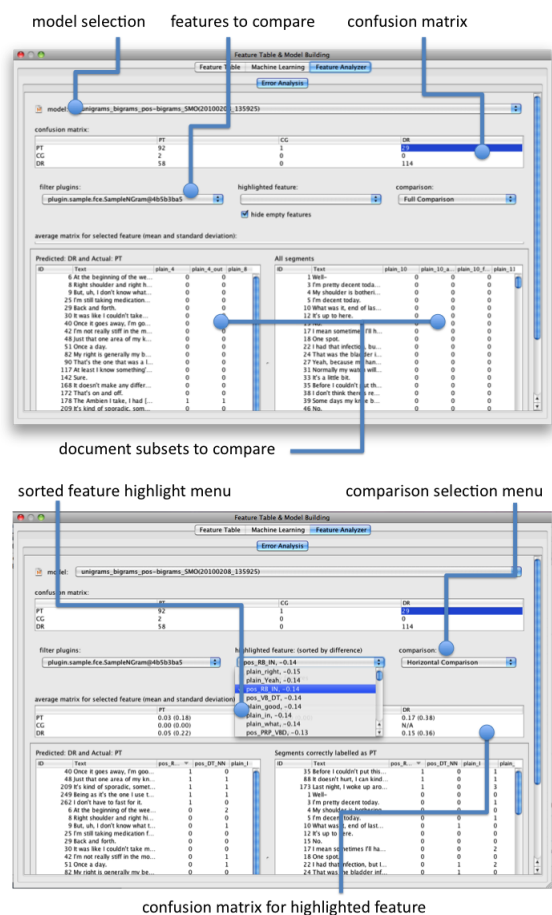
model selection

features to compare

confusion matrix

Feature Table & Model Building

Feature Table | Machine Learning | Feature Analyzer

Error Analysis

model: unigrams_bigrams_pos-bigrams_SMO(20100208_135925)

confusion matrix:

| | PT | CG | DR |
|---|---|---|---|
| PT | 92 | 1 | 29 |
| CG | 2 | 0 | 0 |
| DR | 58 | 0 | 114 |

filter plugins:

plugin.sample.fce.SampleNGram@4b5b3ba5

highlighted feature:

comparison:

Full Comparison

hide empty features

average matrix for selected feature (mean and standard deviation):

Predicted: DR and Actual: PT

| ID | Text | plain_4 | plain_4_out | plain_8 |
|---|---|---|---|---|
| | 6 At the beginning of the wee... | 0 | 0 | 0 |
| | 8 Right shoulder and right h... | 0 | 0 | 0 |
| | 9 But, uh, I don't know what... | 0 | 0 | 0 |
| | 25 I'm still taking medication... | 0 | 0 | 0 |
| | 29 Back and forth. | 0 | 0 | 0 |
| | 30 It was like I couldn't take... | 0 | 0 | 0 |
| | 40 Once it goes away, I'm go... | 0 | 0 | 0 |
| | 42 I'm not really stiff in the m... | 0 | 0 | 0 |
| | 48 Just that one area of my k... | 0 | 0 | 0 |
| | 51 Once a day. | 0 | 0 | 0 |
| | 82 My right is generally my b... | 0 | 0 | 0 |
| | 90 That's the one that was a l... | 0 | 0 | 0 |
| | 117 At least I know something'... | 0 | 0 | 0 |
| | 142 Sure. | 0 | 0 | 0 |
| | 168 It doesn't make any differ... | 0 | 0 | 0 |
| | 172 That's on and off. | 0 | 0 | 0 |
| | 178 The Ambien I take, I had [... | 1 | 1 | 1 |
| | 209 It's kind of sporadic, som... | 0 | 0 | 0 |

All segments

| ID | Text | plain_10 | plain_10_a... | plain_10_f... | plain_11 |
|---|---|---|---|---|---|
| | 1 Well- | 0 | 0 | 0 | 0 |
| | 3 I'm pretty decent toda... | 0 | 0 | 0 | 0 |
| | 4 My shoulder is botheri... | 0 | 0 | 0 | 0 |
| | 5 I'm decent today. | 0 | 0 | 0 | 0 |
| | 10 What was it, end of las... | 0 | 0 | 0 | 0 |
| | 12 It's up to here. | 0 | 0 | 0 | 0 |
| | 16 No. | 0 | 0 | 0 | 0 |
| | 17 I mean sometimes I'll h... | 0 | 0 | 0 | 0 |
| | 18 One spot. | 0 | 0 | 0 | 0 |
| | 22 I had that infection, bu... | 0 | 0 | 0 | 0 |
| | 24 That was the bladder i... | 0 | 0 | 0 | 0 |
| | 27 Yeah, because my hun... | 0 | 0 | 0 | 0 |
| | 31 Normally my wa... will... | 0 | 0 | 0 | 0 |
| | 33 It's a little bit. | 0 | 0 | 0 | 0 |
| | 35 Before I couldn't put th... | 0 | 0 | 0 | 0 |
| | 37 I mean there's re... | 0 | 0 | 0 | 0 |
| | 38 Some days my knee b... | 0 | 0 | 0 | 0 |
| | 46 No. | 0 | 0 | 0 | 0 |

document subsets to compare

sorted feature highlight menu

comparison selection menu

Feature Table & Model Building

Feature Table | Machine Learning | Feature Analyzer

Error Analysis

model: unigrams_bigrams_pos-bigrams_SMO(20100208_135925)

confusion matrix:

| | PT | CG | DR |
|---|---|---|---|
| PT | 92 | 1 | 29 |
| CG | 2 | 0 | 0 |
| DR | 58 | 0 | 114 |

filter plugins:

plugin.sample.fce.SampleNGram@4b5b3ba5

highlighted feature: (sorted by difference)

pos_RB_IN, -0.14

plain_right, -0.15
plain_Yeah, -0.14
pos_RB_IN, -0.14
pos_VB_DT, -0.14
plain_good, -0.14
plain_in, -0.14
plain_what, -0.14
pos_PRP_VBD, -0.13

comparison:

Horizontal Comparison

average matrix for selected feature (mean and standard deviation):

| | PT | | DR |
|---|---|---|---|
| PT | 0.03 (0.18) | | 0.17 (0.38) |
| CG | 0.00 (0.00) | | N/A |
| DR | 0.05 (0.22) | | 0.15 (0.36) |

Predicted: DR and Actual: PT

| ID | Text | pos_R... | pos_DT_NN | plain_I |
|---|---|---|---|---|
| | 40 Once it goes away, I'm goo... | 1 | 0 | |
| | 48 Just that one area of my kn... | 1 | 0 | |
| | 209 It's kind of sporadic, somet... | 1 | 0 | |
| | 249 Being as it's the one I use t... | 1 | 1 | |
| | 262 I don't have to fast for it. | 1 | 0 | |
| | 6 At the beginning of the wee... | 0 | 2 | |
| | 8 Right shoulder and right hi... | 0 | 0 | |
| | 9 But, uh, I don't know what t... | 0 | 0 | |
| | 25 I'm still taking medication f... | 0 | 0 | |
| | 29 Back and forth. | 0 | 0 | |
| | 30 It was like I couldn't take m... | 0 | 0 | |
| | 42 I'm not really stiff in the mo... | 0 | 1 | |
| | 51 Once a day. | 0 | 0 | |
| | 82 My right is generally my be... | 0 | 0 | |

Segments correctly labelled as PT

| ID | Text | pos_R... | pos_DT_NN | plain_I | plain_ |
|---|---|---|---|---|---|
| | 35 Before I couldn't put this... | 1 | 0 | 1 | |
| | 88 It doesn't hurt, I can kind... | 1 | 0 | 0 | |
| | 173 Last night, I woke up aro... | 1 | 1 | 0 | 3 |
| | 1 Well- | 0 | 0 | 0 | 0 |
| | 3 I'm pretty decent today. | 0 | 0 | 0 | 0 |
| | 4 My shoulder is bothering... | 0 | 1 | 0 | 0 |
| | 5 I'm decent today. | 0 | 0 | 0 | 0 |
| | 10 What was it, end of last... | 0 | 1 | 0 | 0 |
| | 12 It's up to here. | 0 | 0 | 0 | 0 |
| | 15 No. | 0 | 0 | 0 | 0 |
| | 17 I mean sometimes I'll ha... | 0 | 0 | 0 | 2 |
| | 18 One spot. | 0 | 0 | 0 | 0 |
| | 22 I had that infection, but I... | 0 | 1 | 0 | 1 |
| | 24 That was the bladder inf... | 0 | 1 | 0 | 0 |

confusion matrix for highlighted feature